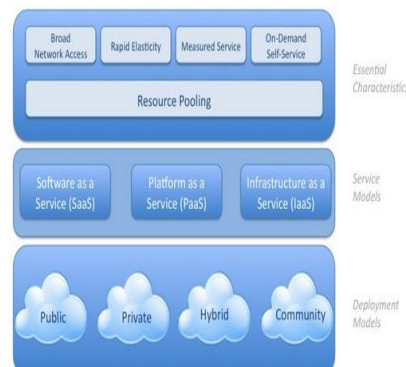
Broad Network Access

Rapid Elasticity

Measured Service

On-Demand Self-Service

Resource Pooling

Essential Characteristic

Software as a Service (SaaS)

Platform as a Service (PaaS)

Infrastructure as a Service (IaaS)

Service Models

Public

Private

Hybrid

Community

Deployment Models